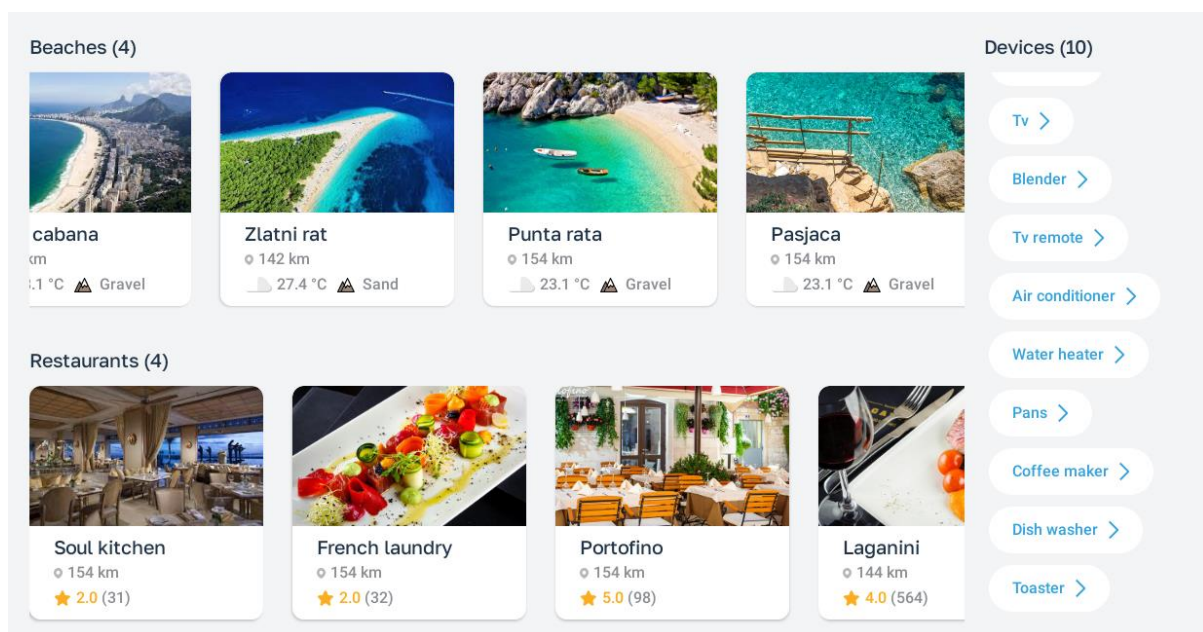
Beaches (4)

cabana
km
.1 °C Gravel

Zlatni rat
142 km
27.4 °C Sand

Punta rata
154 km
23.1 °C Gravel

Pasjaca
154 km
23.1 °C Gravel

Restaurants (4)

Soul kitchen
154 km
2.0 (31)

French laundry
154 km
2.0 (32)

Portofino
154 km
5.0 (98)

Laganini
144 km
4.0 (564)

Devices (10)

Tv
Blender
Tv remote
Air conditioner
Water heater
Pans
Coffee maker
Dish washer
Toaster